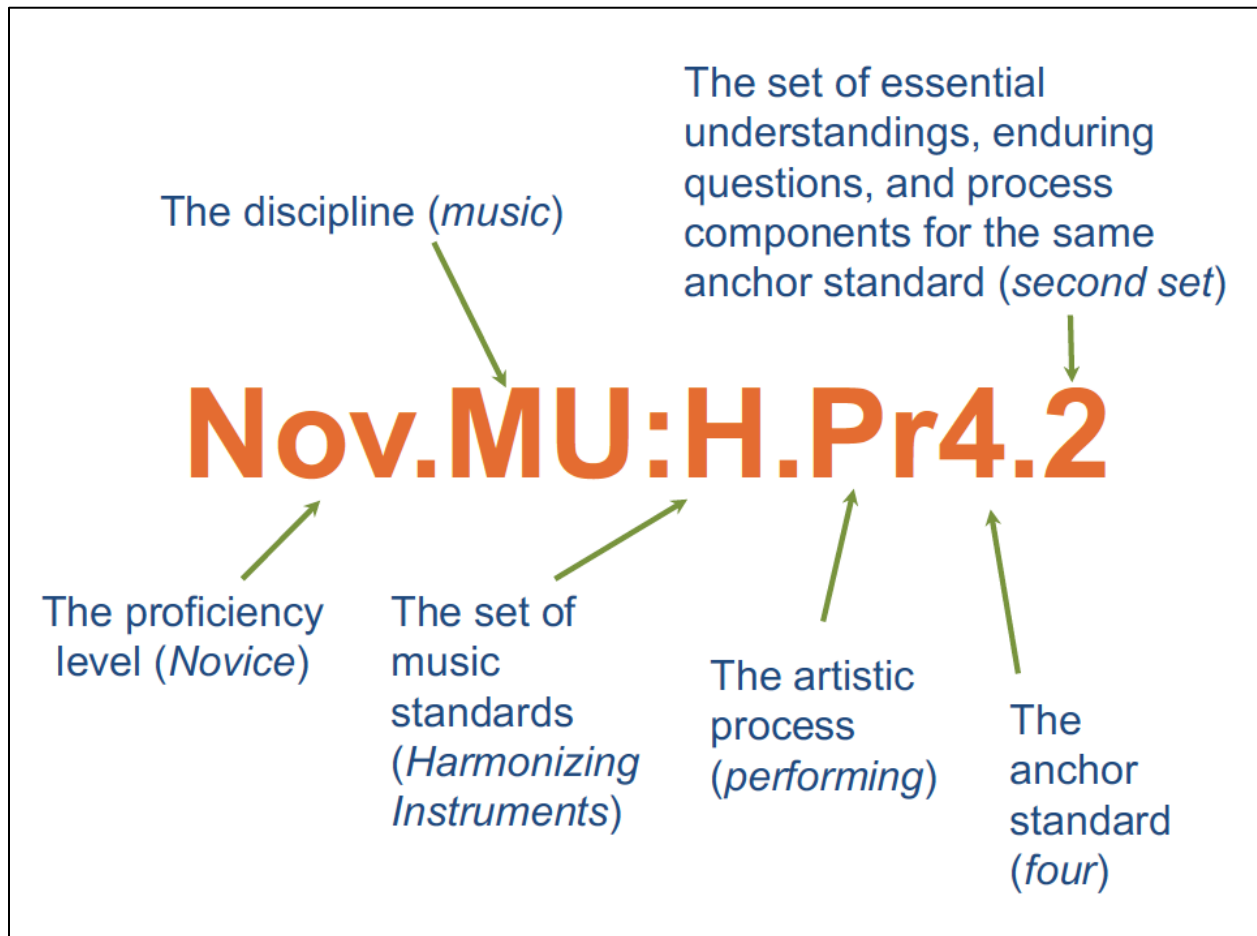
The set of essential understandings, enduring questions, and process components for the same anchor standard (second set)

The discipline (music)

Nov.MU:H.Pr4.2

The proficiency level (Novice)

The set of music standards (Harmonizing Instruments)

The artistic process (performing)

The anchor standard (four)